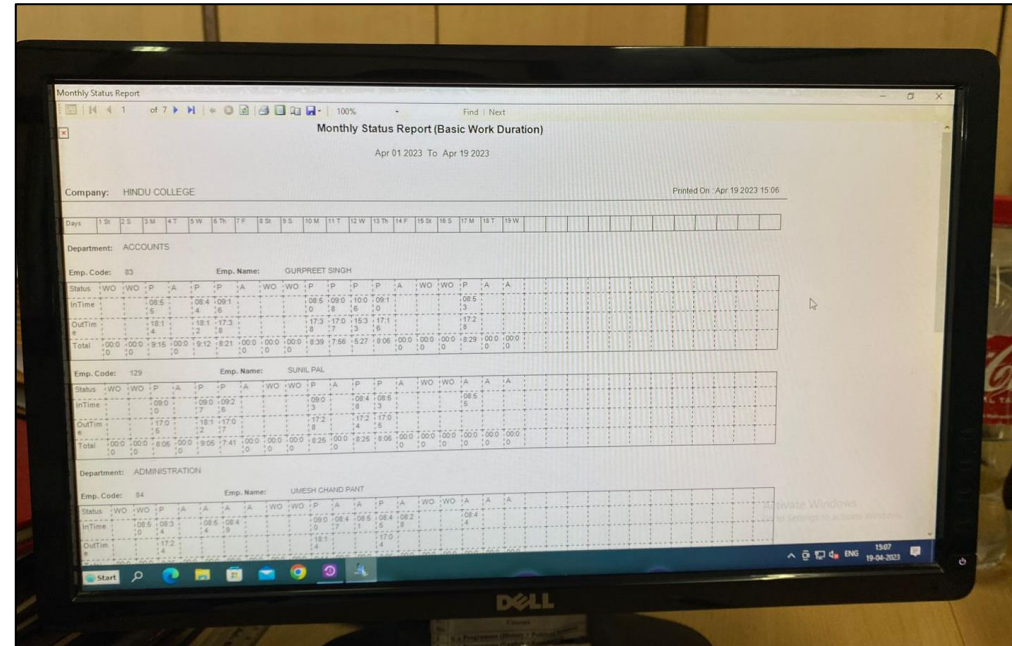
Monthly Status Report

1 of 7 100% Find | Next

Monthly Status Report (Basic Work Duration)

Apr 01 2023 To Apr 19 2023

Company: HINDU COLLEGE

Printed On : Apr 19 2023 15:06

Days 1 St 2 S 3 M 4 T 5 W 6 Th 7 F 8 St 9 S 10 M 11 T 12 W 13 Th 14 F 15 St 16 S 17 M 18 T 19 W

Department: ACCOUNTS

Emp. Code: 83 Emp. Name: GURPREET SINGH

Status WO WO P A P P A WO WO P P P P A WO WO P A A

InTime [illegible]

OutTime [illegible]

Total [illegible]

Emp. Code: 129 Emp. Name: SUNIL PAL

Status WO WO P A P P A WO WO P A P P A WO WO A A A

InTime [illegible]

OutTime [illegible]

Total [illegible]

Department: ADMINISTRATION

Emp. Code: 84 Emp. Name: UMESH CHAND PANT

Status WO WO P A A A A WO WO P A A P A WO WO A A A

InTime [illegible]

OutTime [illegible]

Activate Windows
Go to Settings to activate Windows.

Start

ENG 15:07 19-04-2023

DELL